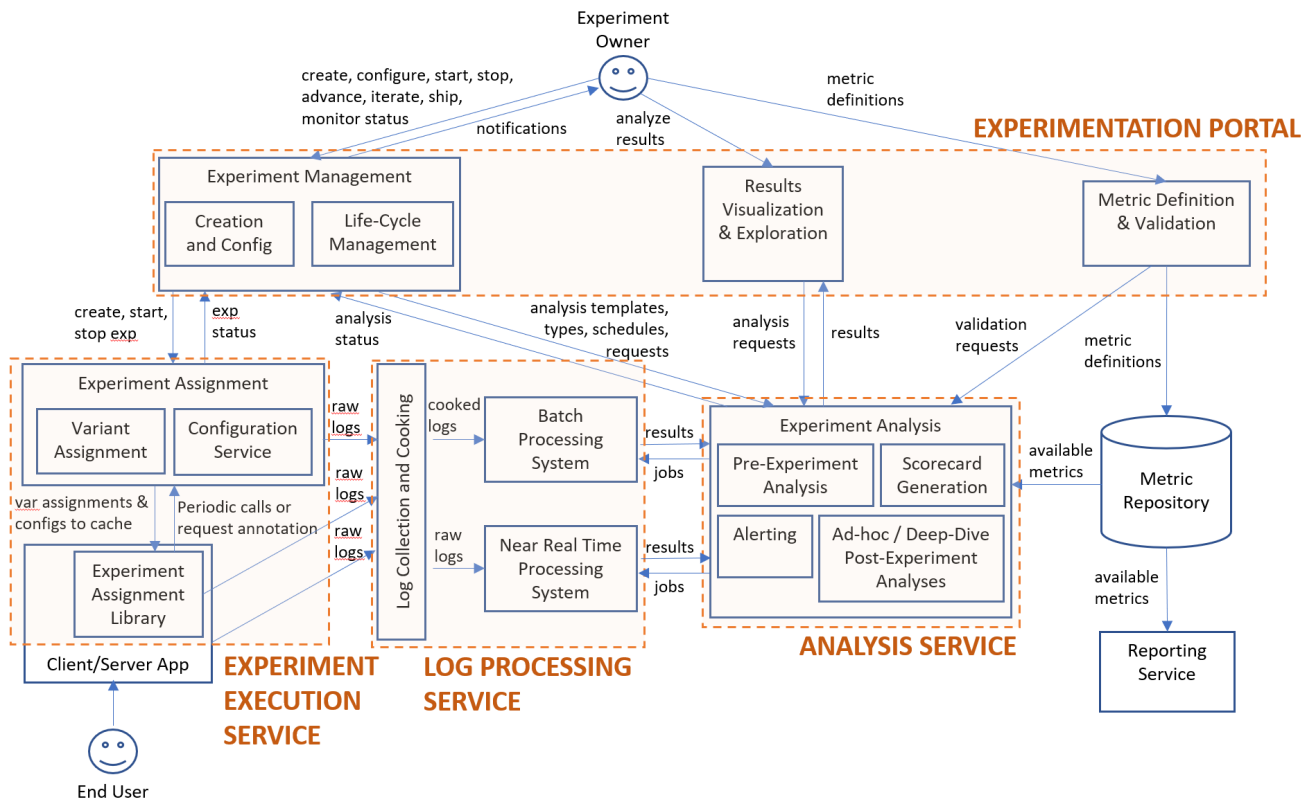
Experiment Owner

create, configure, start, stop, advance, iterate, ship, monitor status

notifications

analyze results

metric definitions

EXPERIMENTATION PORTAL

Experiment Management

Creation and Config

Life-Cycle Management

Results Visualization & Exploration

Metric Definition & Validation

create, start, stop exp

exp status

analysis status

analysis templates, types, schedules, requests

analysis requests

results

validation requests

metric definitions

Experiment Assignment

Variant Assignment

Configuration Service

raw logs

raw logs

raw logs

Log Collection and Cooking

cooked logs

Batch Processing System

results

jobs

raw logs

Near Real Time Processing System

results

jobs

Experiment Analysis

Pre-Experiment Analysis

Scorecard Generation

Alerting

Ad-hoc / Deep-Dive Post-Experiment Analyses

available metrics

Metric Repository

available metrics

Reporting Service

var assignments & configs to cache

Periodic calls or request annotation

Experiment Assignment Library

Client/Server App

EXPERIMENT EXECUTION SERVICE

LOG PROCESSING SERVICE

ANALYSIS SERVICE

End User